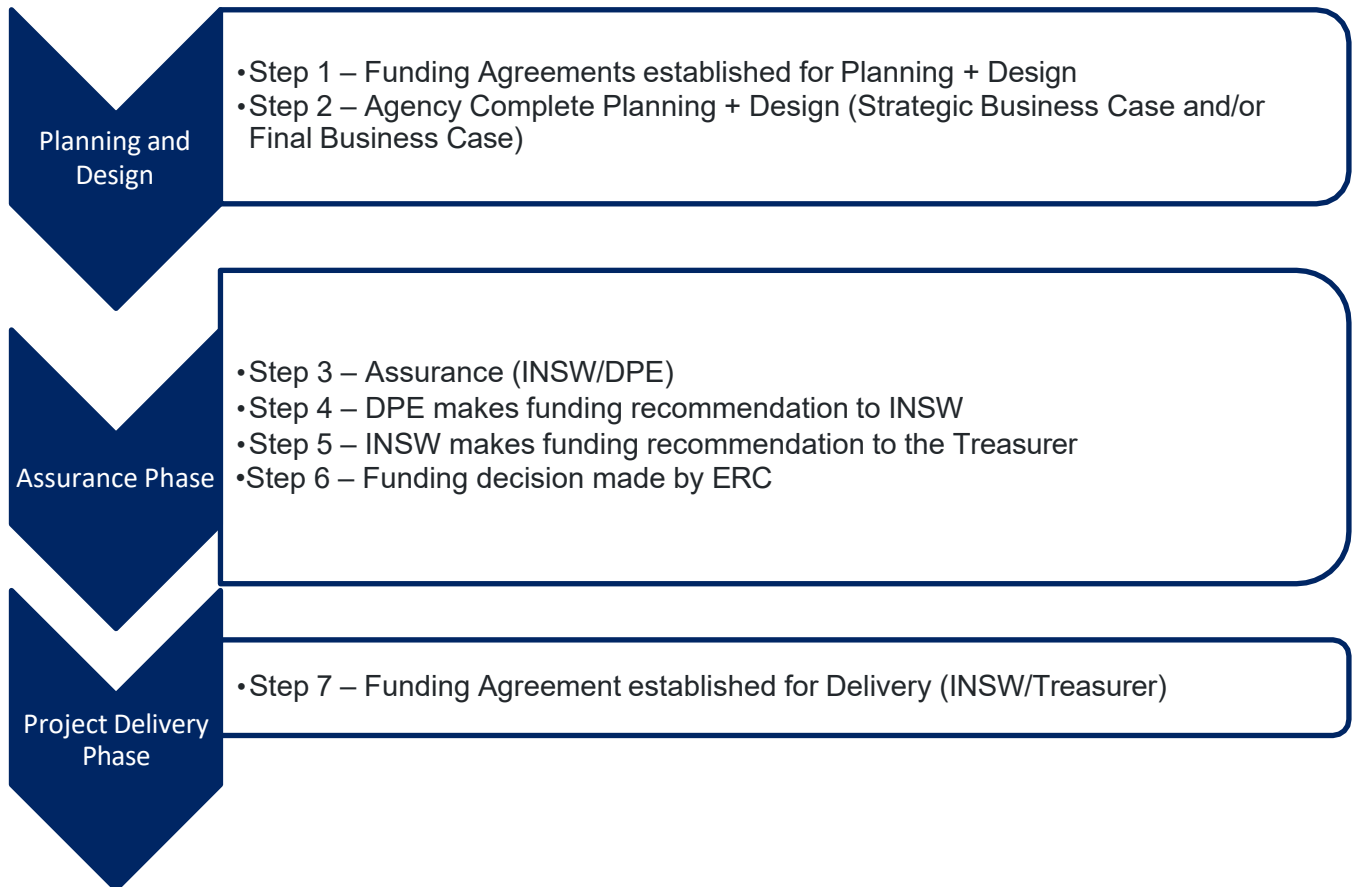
Planning and Design

• Step 1 – Funding Agreements established for Planning + Design
• Step 2 – Agency Complete Planning + Design (Strategic Business Case and/or Final Business Case)

Assurance Phase

• Step 3 – Assurance (INSW/DPE)
• Step 4 – DPE makes funding recommendation to INSW
• Step 5 – INSW makes funding recommendation to the Treasurer
• Step 6 – Funding decision made by ERC

Project Delivery Phase

• Step 7 – Funding Agreement established for Delivery (INSW/Treasurer)